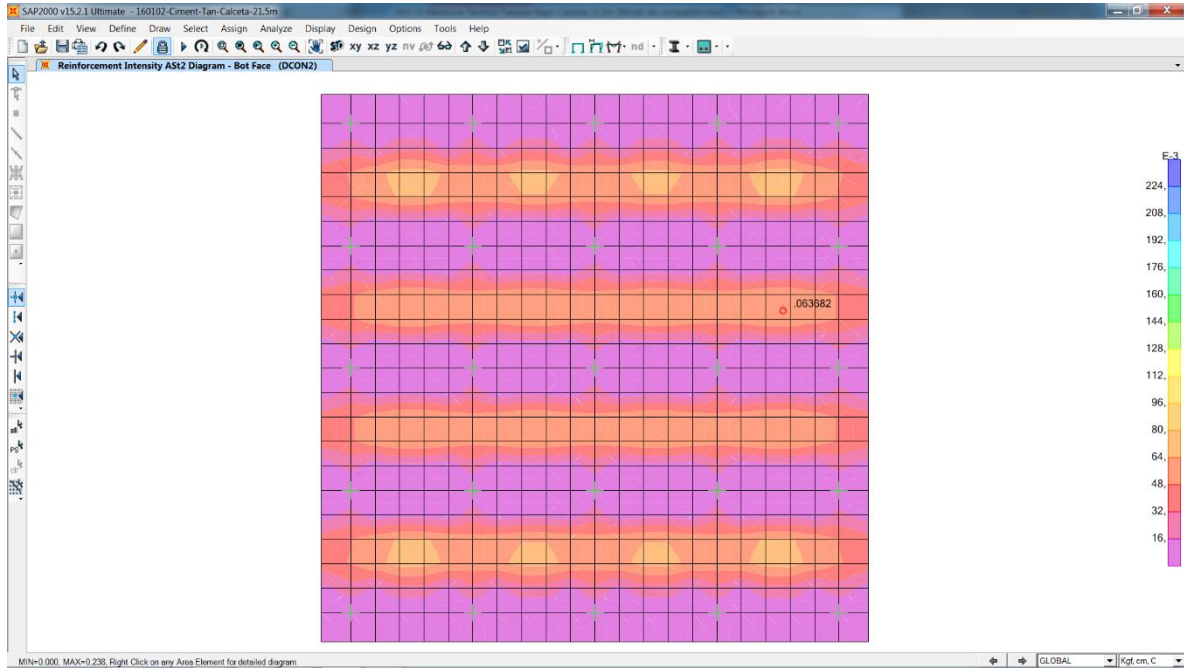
SAP2000 v15.2.1 Ultimate - 160102-Ciment-Tan-Calceta-21.5m

File Edit View Define Draw Select Assign Analyze Display Design Options Tools Help

xy xz yz nv nd

Reinforcement Intensity ASt2 Diagram - Bot Face (DCON2)

.063682

E-3
224,
208,
192,
176,
160,
144,
128,
112,
96,
80,
64,
48,
32,
16,

MIN=0.000, MAX=0.238, Right Click on any Area Element for detailed diagram

GLOBAL

Kgf, cm, C